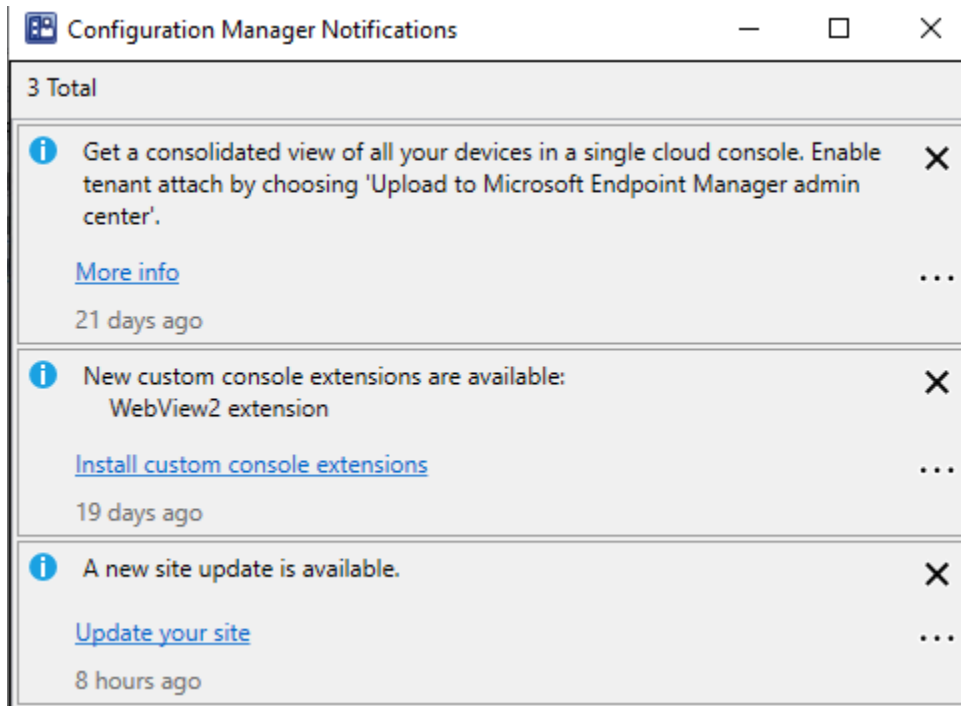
Configuration Manager Notifications

3 Total

Get a consolidated view of all your devices in a single cloud console. Enable tenant attach by choosing 'Upload to Microsoft Endpoint Manager admin center'.

More info

21 days ago

New custom console extensions are available:
WebView2 extension

Install custom console extensions

19 days ago

A new site update is available.

Update your site

8 hours ago